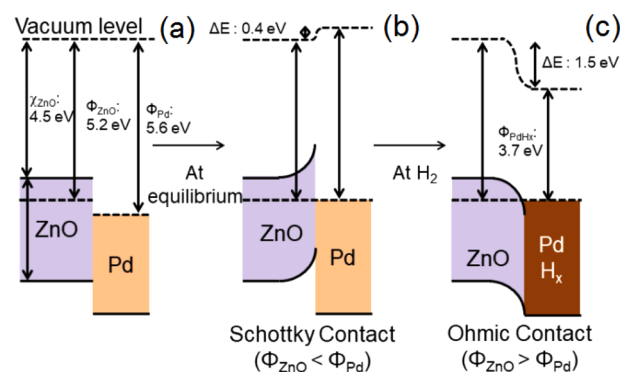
Vacuum level (a)

$\chi_{ZnO}$: 4.5 eV

$\Phi_{ZnO}$: 5.2 eV

$\Phi_{Pd}$: 5.6 eV

ZnO

Pd

At equilibrium

$\Delta E$ : 0.4 eV (b)

ZnO

Pd

Schottky Contact ($\Phi_{ZnO} < \Phi_{Pd}$)

At $H_2$

(c)

$\Delta E$ : 1.5 eV

$\Phi_{PdHx}$: 3.7 eV

ZnO

Pd $H_x$

Ohmic Contact ($\Phi_{ZnO} > \Phi_{Pd}$)